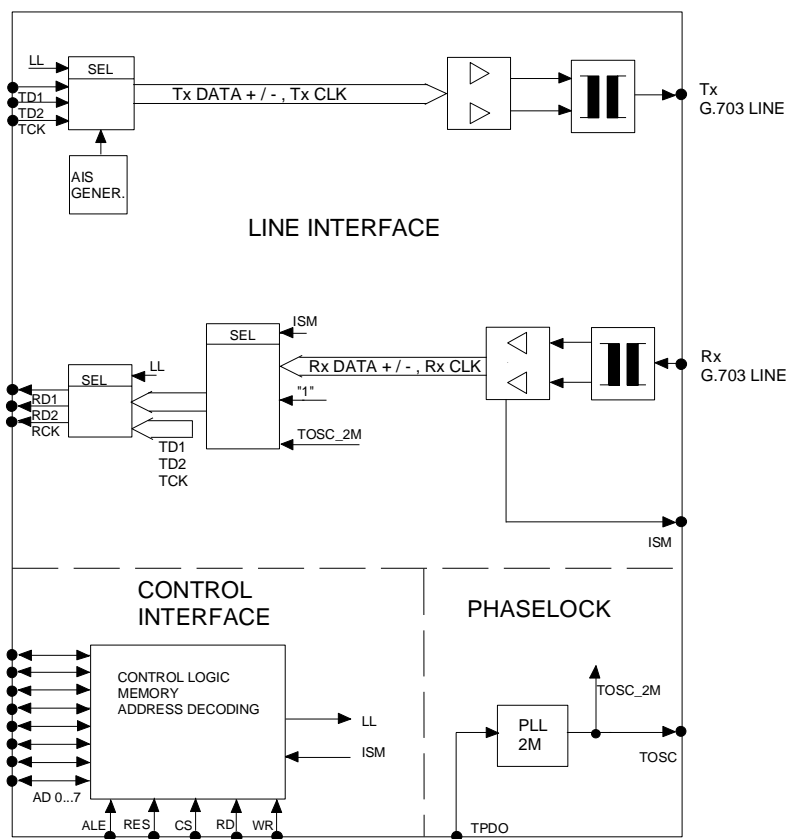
LL
SEL
TD1
TD2
TCK
Tx DATA + / - , Tx CLK
Tx
G.703 LINE
AIS
GENER.

LINE INTERFACE

SEL
ISM
LL
SEL
Rx DATA + / - , Rx CLK
Rx
G.703 LINE
RD1
RD2
RCK
"1"
TOSC_2M
TD1
TD2
TCK
ISM

CONTROL
INTERFACE

PHASELOCK

CONTROL LOGIC
MEMORY
ADDRESS DECODING
LL
ISM
AD 0...7
ALE
RES
CS
RD
WR

TOSC_2M
PLL
2M
TOSC
TPDO